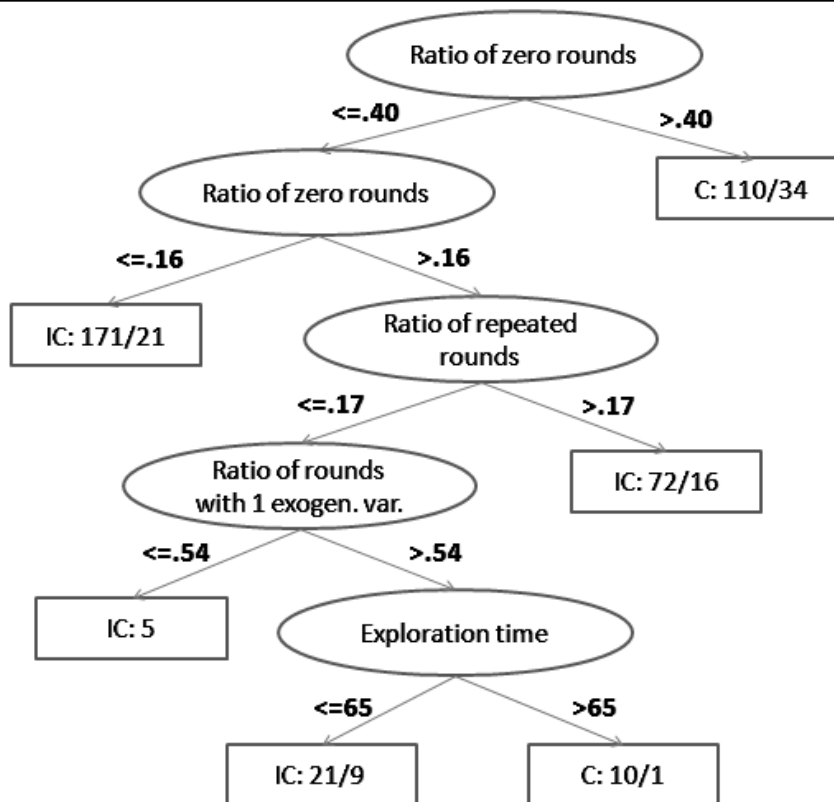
Ratio of zero rounds

<=.40

>.40

Ratio of zero rounds

C: 110/34

<=.16

>.16

IC: 171/21

Ratio of repeated rounds

<=.17

>.17

Ratio of rounds with 1 exogen. var.

IC: 72/16

<=.54

>.54

IC: 5

Exploration time

<=65

>65

IC: 21/9

C: 10/1